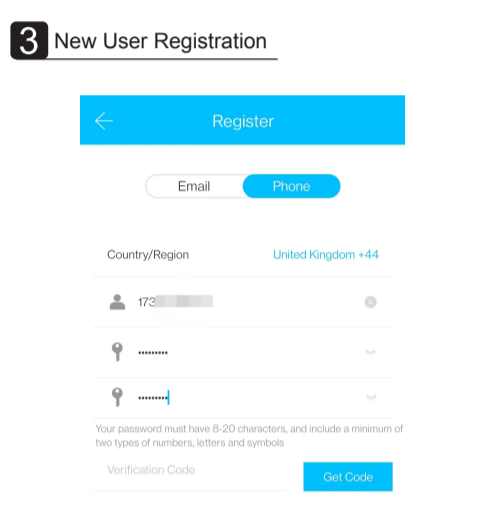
3 New User Registration

Register

Email Phone

Country/Region United Kingdom +44

173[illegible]

•••••••••

•••••••••

Your password must have 8-20 characters, and include a minimum of two types of numbers, letters and symbols

Verification Code

Get Code